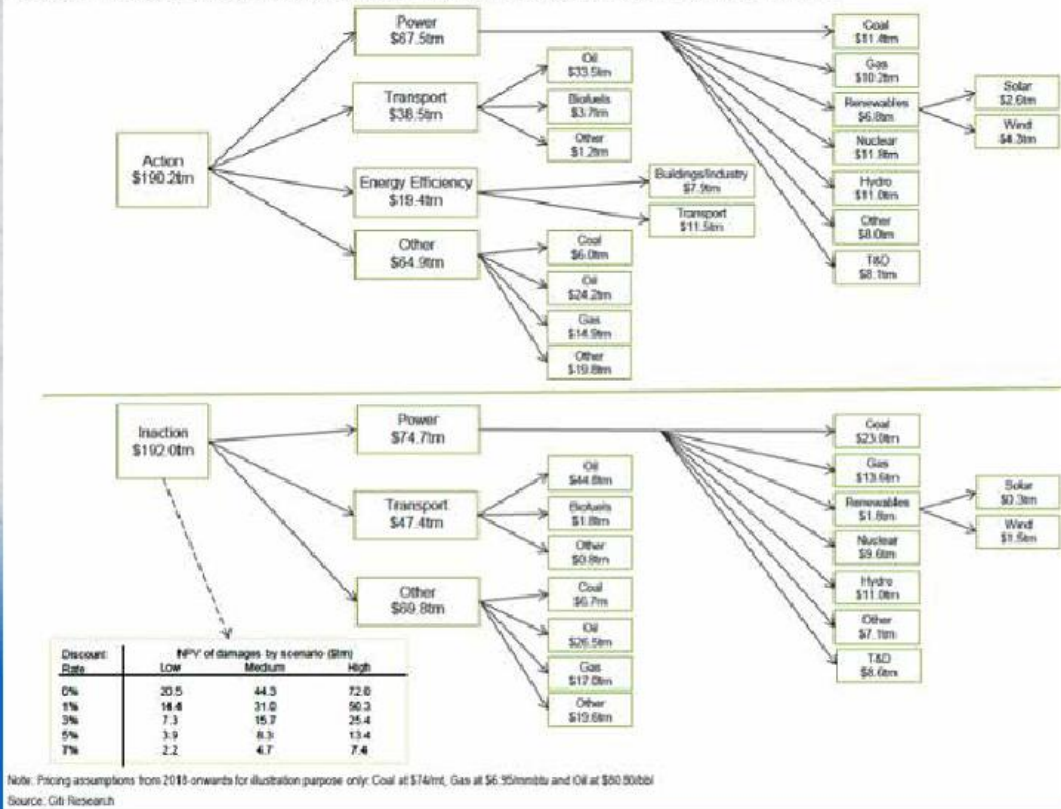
Power
$67.5trn

Coal
$11.4trn

Gas
$10.2trn

Renewables
$6.8trn

Solar
$2.6trn

Wind
$4.3trn

Nuclear
$11.9trn

Hydro
$11.0trn

Other
$8.0trn

T&D
$8.1trn

Transport
$38.5trn

Oil
$33.5trn

Biofuels
$3.7trn

Other
$1.2trn

Action
$190.2trn

Energy Efficiency
$18.4trn

Buildings/Industry
$7.9trn

Transport
$11.5trn

Other
$64.9trn

Coal
$6.0trn

Oil
$24.2trn

Gas
$14.9trn

Other
$19.8trn

Inaction
$192.0trn

Power
$74.7trn

Coal
$23.0trn

Gas
$13.6trn

Renewables
$1.8trn

Solar
$0.3trn

Wind
$1.5trn

Nuclear
$9.6trn

Hydro
$11.0trn

Other
$7.1trn

T&D
$8.6trn

Transport
$47.4trn

Oil
$44.8trn

Biofuels
$1.8trn

Other
$0.8trn

Other
$69.8trn

Coal
$6.7trn

Oil
$26.5trn

Gas
$17.8trn

Other
$19.6trn

| Discount Rate | NPV of damages by scenario ($trn) Low | Medium | High |
|---|---|---|---|
| 0% | 20.5 | 44.3 | 72.0 |
| 1% | 14.4 | 31.0 | 50.3 |
| 3% | 7.3 | 15.7 | 25.4 |
| 5% | 3.9 | 8.3 | 13.4 |
| 7% | 2.2 | 4.7 | 7.4 |

Note: Pricing assumptions from 2018-onwards for illustration purpose only: Coal at $74/mt, Gas at $6.95/mmbtu and Oil at $80.80/bbl
Source: Citi Research